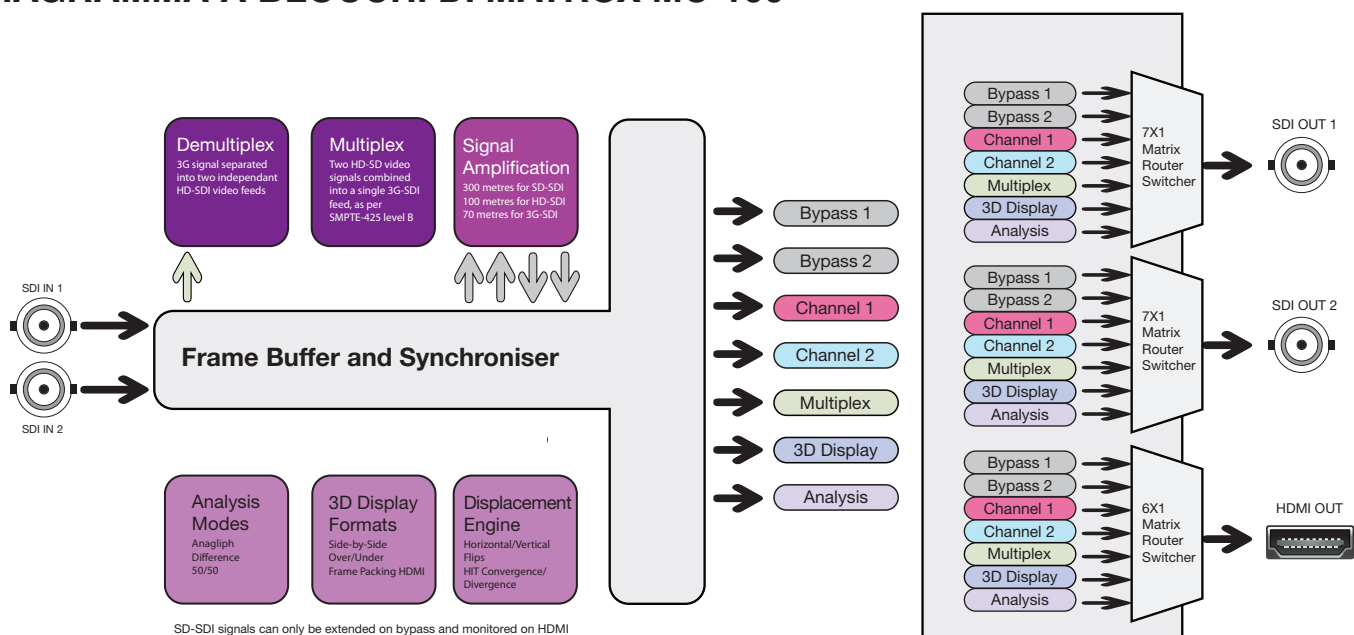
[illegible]AGRAMMA A BLOCCHI DI MATROX MC-100

Demultiplex
3G signal separated into two independant HD-SDI video feeds

Multiplex
Two HD-SD video signals combined into a single 3G-SDI feed, as per SMPTE-425 level B

Signal Amplification
300 metres for SD-SDI
100 metres for HD-SDI
70 metres for 3G-SDI

SDI IN 1

SDI IN 2

Frame Buffer and Synchroniser

Analysis Modes
Anagliph
Difference
50/50

3D Display Formats
Side-by-Side
Over/Under
Frame Packing HDMI

Displacement Engine
Horizontal/Vertical Flips
HIT Convergence/ Divergence

SD-SDI signals can only be extended on bypass and monitored on HDMI

Bypass 1
Bypass 2
Channel 1
Channel 2
Multiplex
3D Display
Analysis

Bypass 1
Bypass 2
Channel 1
Channel 2
Multiplex
3D Display
Analysis

7X1 Matrix Router Switcher

SDI OUT 1

Bypass 1
Bypass 2
Channel 1
Channel 2
Multiplex
3D Display
Analysis

7X1 Matrix Router Switcher

SDI OUT 2

Bypass 1
Bypass 2
Channel 1
Channel 2
Multiplex
3D Display
Analysis

6X1 Matrix Router Switcher

HDMI OUT